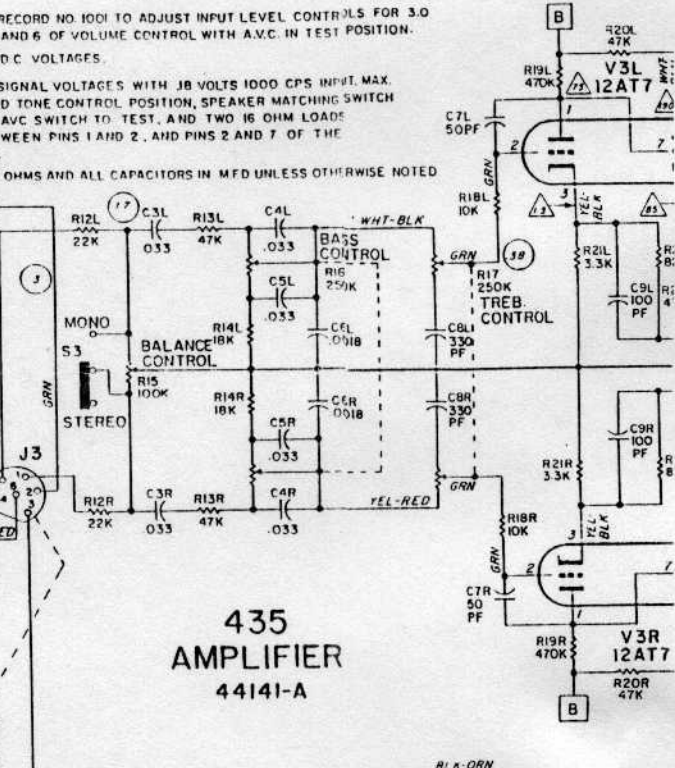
RECORD NO. 1001 TO ADJUST INPUT LEVEL CONTROLS FOR 3.0 AND 6 OF VOLUME CONTROL WITH A.V.C. IN TEST POSITION.

D.C. VOLTAGES.

SIGNAL VOLTAGES WITH .18 VOLTS 1000 CPS INPUT, MAX. D TONE CONTROL POSITION, SPEAKER MATCHING SWITCH AVC SWITCH TO TEST, AND TWO 16 OHM LOADS WEEN PINS 1 AND 2, AND PINS 2 AND 7 OF THE

OHMS AND ALL CAPACITORS IN MFD UNLESS OTHERWISE NOTED

B
R20L 47K
R19L 470K
V3L 12AT7
C7L 50PF
GRN
R18L 10K
YEL BLK
R21L 3.3K
C9L 100 PF
R12L 22K
17
C3L .033
R13L 47K
C4L .033
WHT-BLK
BASS CONTROL
R16 250K
C5L .033
R14L 18K
C6L .0018
GRN
38
R17 250K
TREB. CONTROL
C8L 330 PF
3
MONO
S3
BALANCE CONTROL
R15 100K
GRN
STEREO
R14R 18K
C6R .0018
C5R .033
C8R 330 PF
C9R 100 PF
R21R 3.3K
J3
R12R 22K
C3R .033
R13R 47K
C4R .033
YEL-RED
GRN
R18R 10K
GRN
YEL BLK
C7R 50 PF
R19R 470K
V3R 12AT7
R20R 47K
B

435
AMPLIFIER
44141-A

BLK-ORN